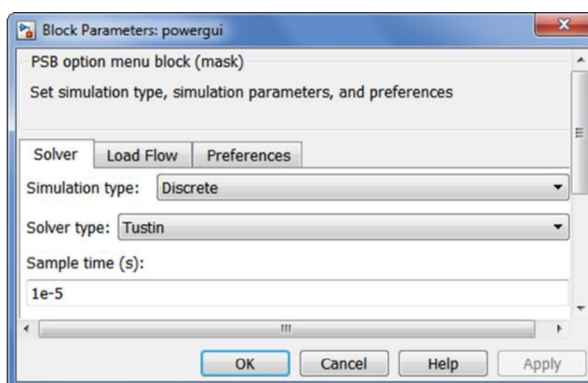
Block Parameters: powergui

PSB option menu block (mask)

Set simulation type, simulation parameters, and preferences

Solver | Load Flow | Preferences

Simulation type: Discrete

Solver type: Tustin

Sample time (s):

1e-5

OK | Cancel | Help | Apply